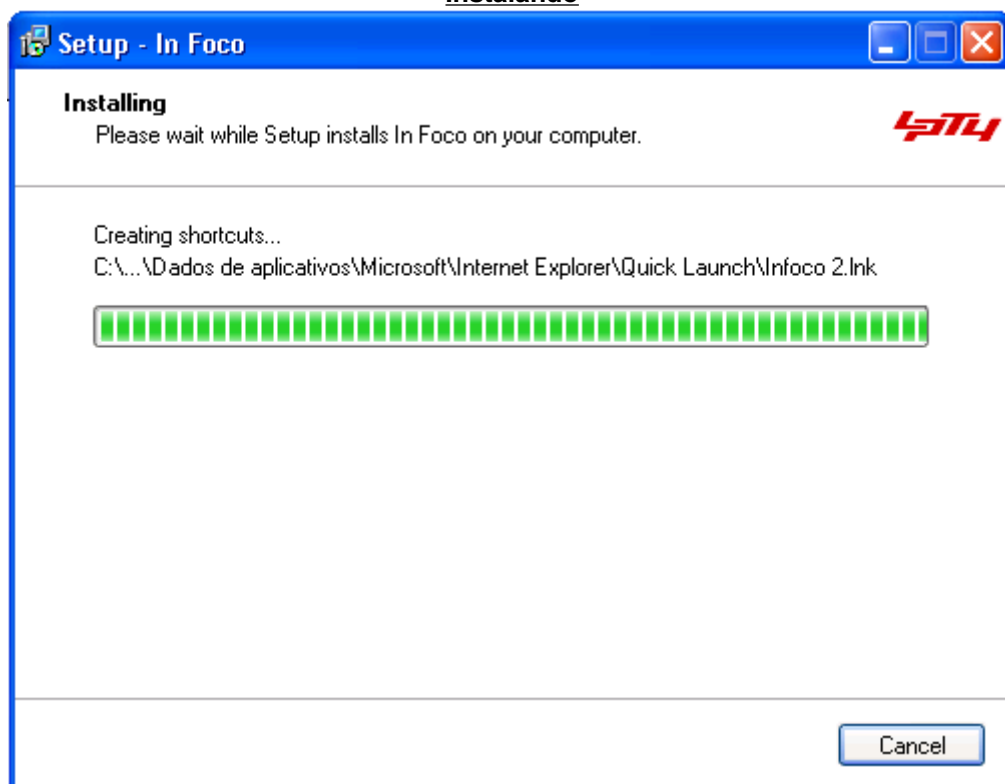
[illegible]

Setup - In Foco

Installing

Please wait while Setup installs In Foco on your computer.

Creating shortcuts...

C:\...\Dados de aplicativos\Microsoft\Internet Explorer\Quick Launch\Infoco 2.lnk

Cancel